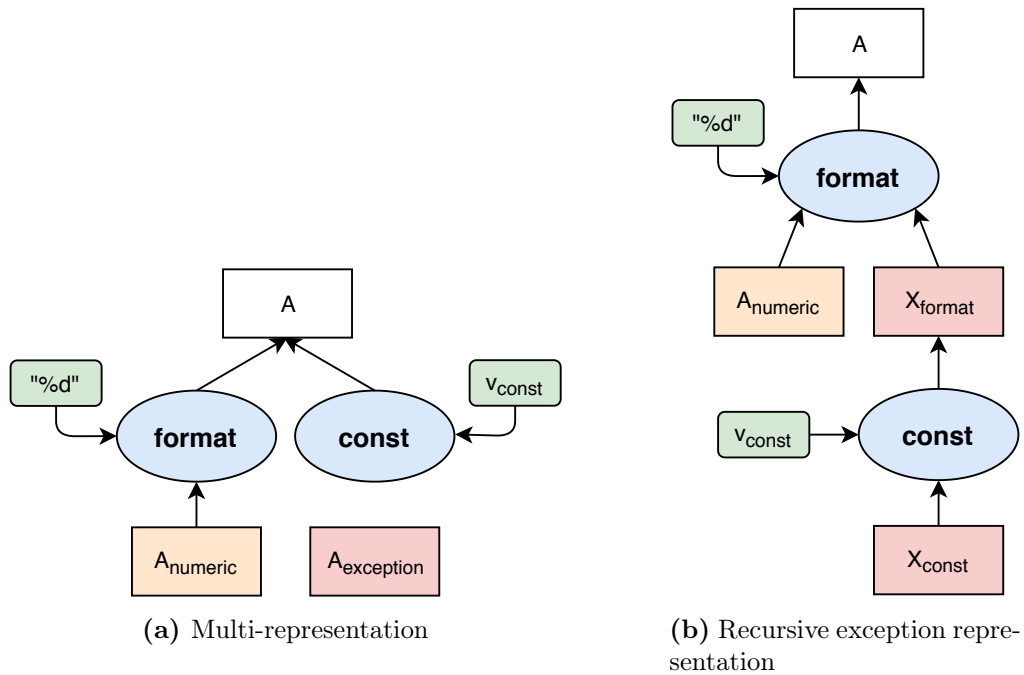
A

"%d"

format

const

$v_{const}$

$A_{numeric}$

$A_{exception}$

**(a)** Multi-representation

A

"%d"

format

$A_{numeric}$

$X_{format}$

$v_{const}$

const

$X_{const}$

**(b)** Recursive exception representation